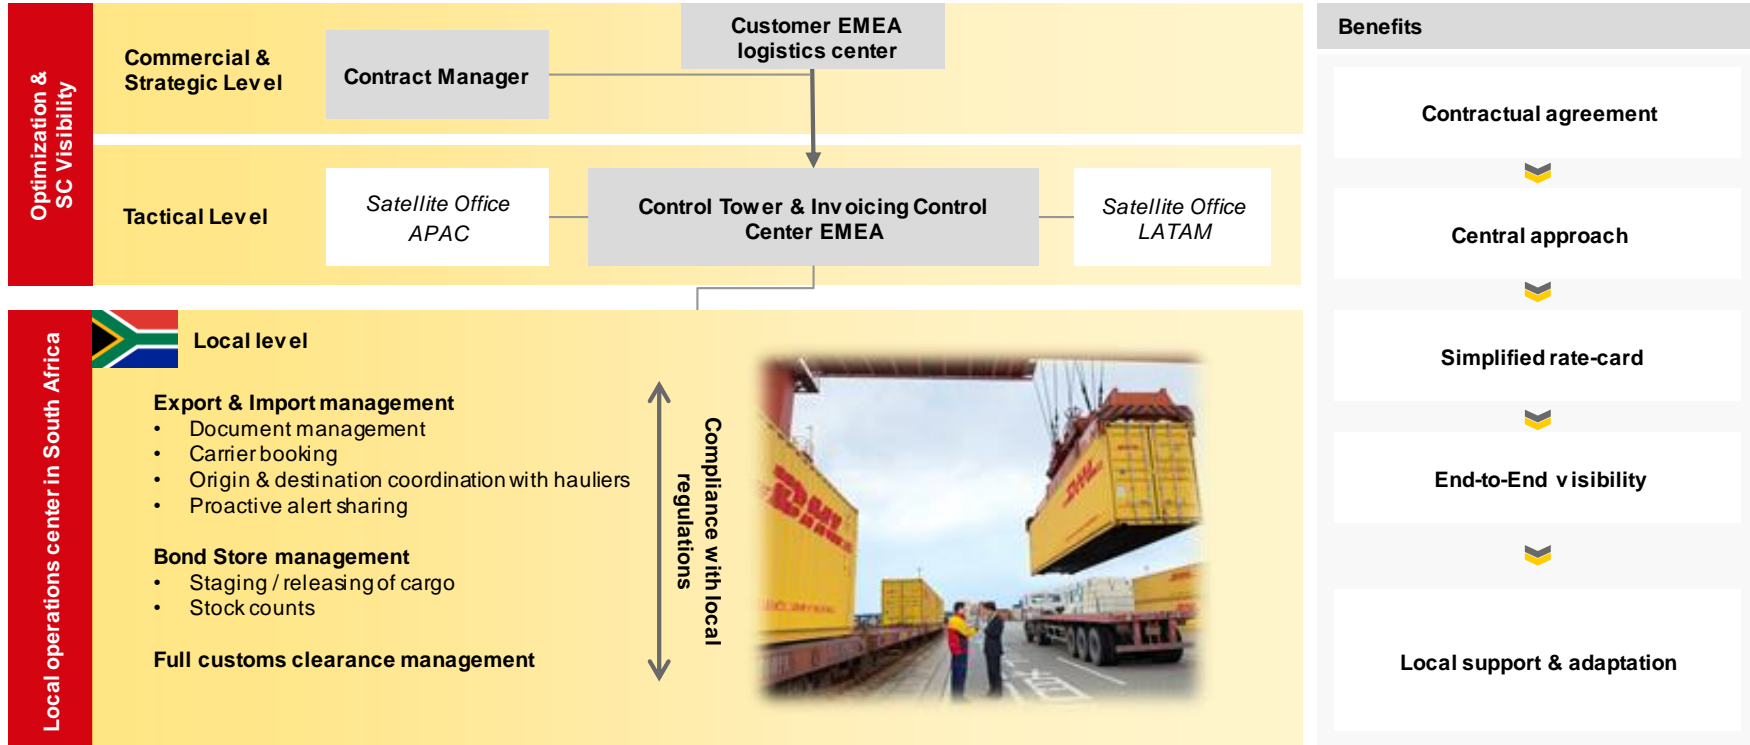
Optimization & SC Visibility

Commercial & Strategic Level

Contract Manager

Customer EMEA logistics center

Tactical Level

Satellite Office APAC

Control Tower & Invoicing Control Center EMEA

Satellite Office LATAM

Local operations center in South Africa

Local level

Export & Import management
• Document management
• Carrier booking
• Origin & destination coordination with hauliers
• Proactive alert sharing

Bond Store management
• Staging / releasing of cargo
• Stock counts

Full customs clearance management

Compliance with local regulations

Benefits

Contractual agreement

Central approach

Simplified rate-card

End-to-End visibility

Local support & adaptation